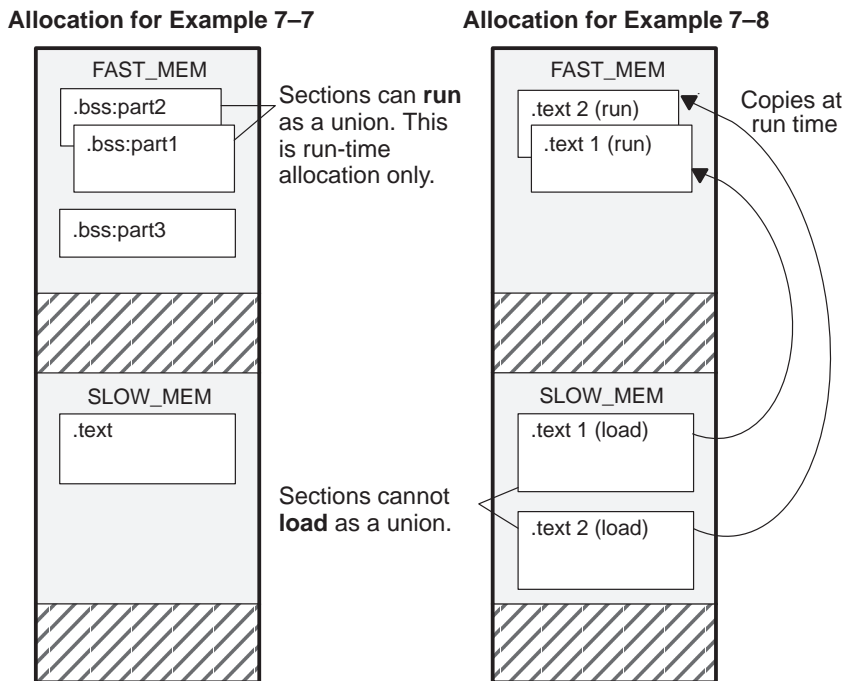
Allocation for Example 7–7

FAST_MEM

.bss:part2

.bss:part1

Sections can **run** as a union. This is run-time allocation only.

.bss:part3

SLOW_MEM

.text

Sections cannot **load** as a union.

Allocation for Example 7–8

FAST_MEM

.text 2 (run)

.text 1 (run)

Copies at run time

SLOW_MEM

.text 1 (load)

.text 2 (load)